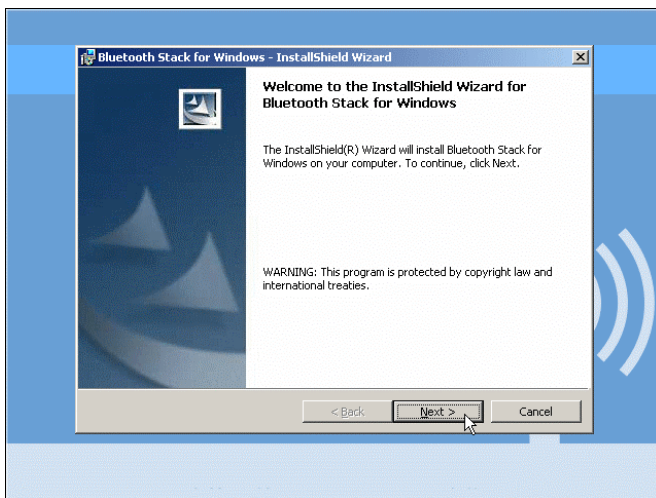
Bluetooth Stack for Windows - InstallShield Wizard

Welcome to the InstallShield Wizard for Bluetooth Stack for Windows

The InstallShield(R) Wizard will install Bluetooth Stack for Windows on your computer. To continue, click Next.

WARNING: This program is protected by copyright law and international treaties.

< Back

Next >

Cancel